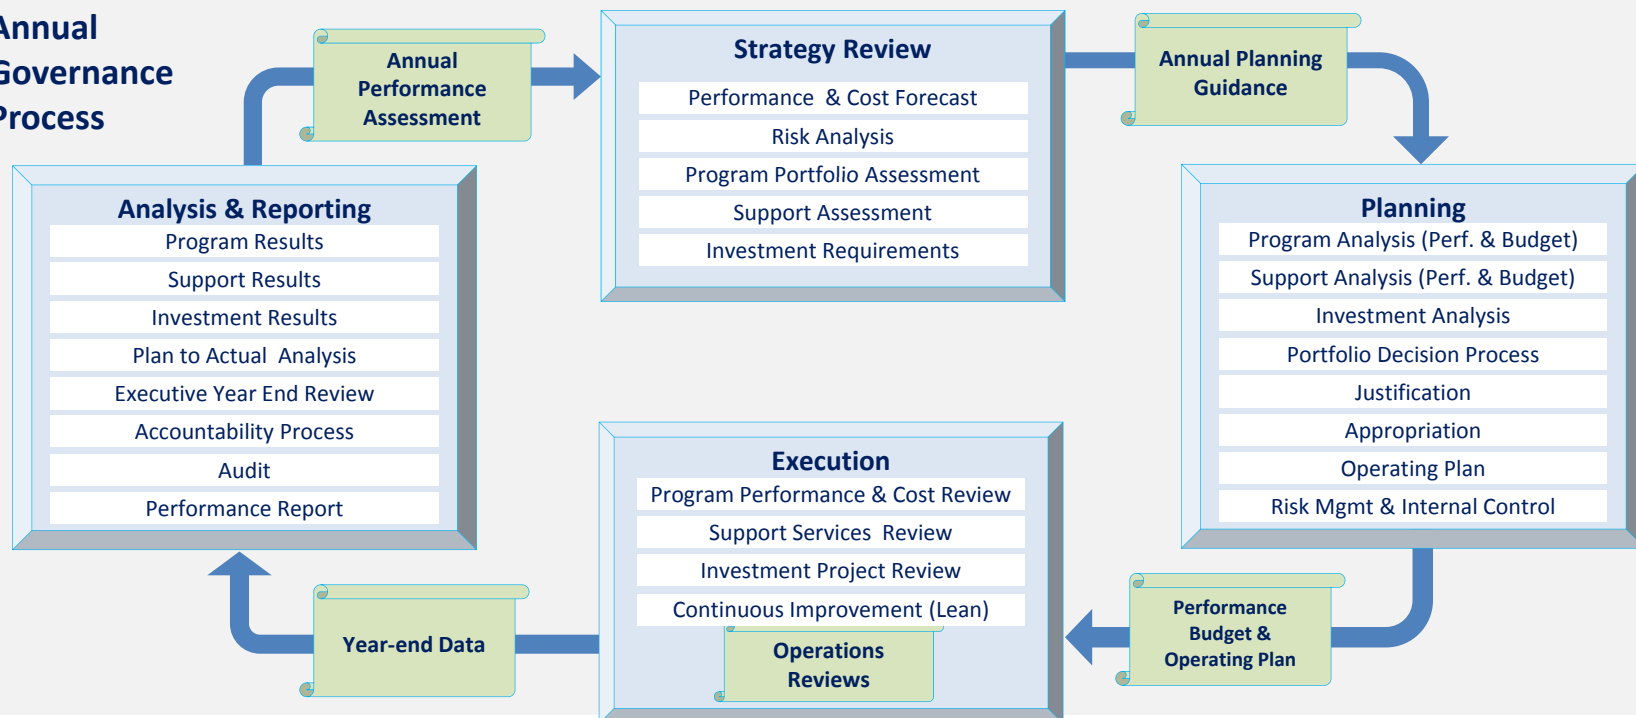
Annual
Governance
Process

Annual Performance Assessment

Strategy Review
Performance & Cost Forecast
Risk Analysis
Program Portfolio Assessment
Support Assessment
Investment Requirements

Annual Planning Guidance

Analysis & Reporting
Program Results
Support Results
Investment Results
Plan to Actual Analysis
Executive Year End Review
Accountability Process
Audit
Performance Report

Planning
Program Analysis (Perf. & Budget)
Support Analysis (Perf. & Budget)
Investment Analysis
Portfolio Decision Process
Justification
Appropriation
Operating Plan
Risk Mgmt & Internal Control

Execution
Program Performance & Cost Review
Support Services Review
Investment Project Review
Continuous Improvement (Lean)

Operations Reviews

Year-end Data

Performance Budget & Operating Plan